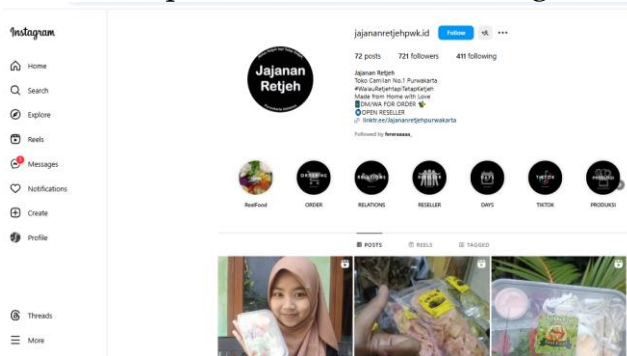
Instagram

Home
Search
Explore
Reels
Messages
Notifications
Create
Profile

Threads
More

Jajanan Retjeh

jajananretjehpwk.id Follow

72 posts 721 followers 411 following

Jajanan Retjeh
Toko Camilan No.1 Purwakarta
#WalauRetjehTapiTetapitjeh
Made from Home with Love
DM/WA FOR ORDER
OPEN RESELLER
linktr.ee/Jajananretjehpurwakarta

Followed by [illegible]

RealFood ORDER RELATIONS RESELLER DAYS TIKTOK PRODUKSI

POSTS REELS TAGGED